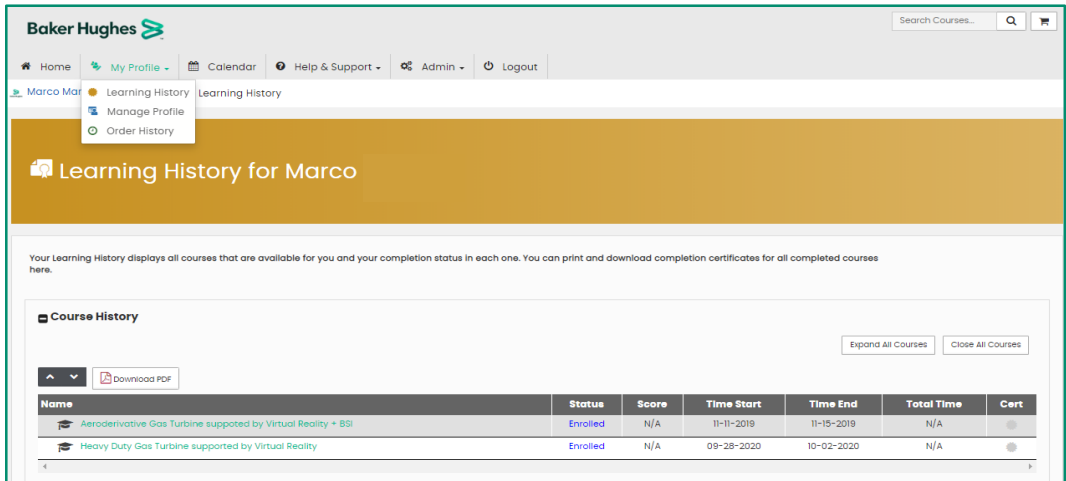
Baker Hughes

Search Courses...

Home | My Profile | Calendar | Help & Support | Admin | Logout

Marco Mar | Learning History

Learning History
Manage Profile
Order History

Learning History for Marco

Your Learning History displays all courses that are available for you and your completion status in each one. You can print and download completion certificates for all completed courses here.

Course History

Expand All Courses | Close All Courses

Download PDF

| Name | Status | Score | Time Start | Time End | Total Time | Cert |
|---|---|---|---|---|---|---|
| Aeroderivative Gas Turbine suppoted by Virtual Reality + BSI | Enrolled | N/A | 11-11-2019 | 11-15-2019 | N/A | |
| Heavy Duty Gas Turbine supported by Virtual Reality | Enrolled | N/A | 09-28-2020 | 10-02-2020 | N/A | |